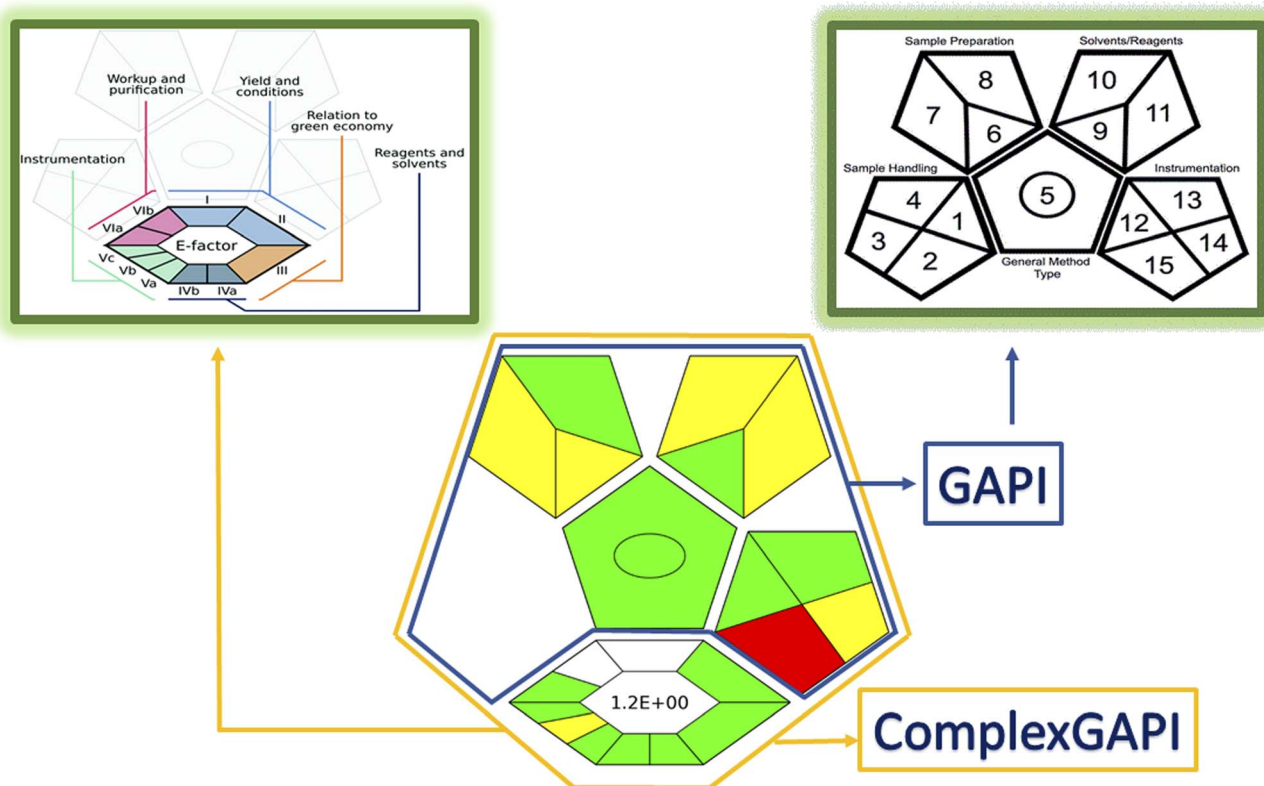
Workup and purification

Yield and conditions

Relation to green economy

Instrumentation

Reagents and solvents

VIb
I
VIa
II
E-factor
Vc
Vb
Va
III
IVb
IVa

Sample Preparation

Solvents/Reagents

8
7
6
10
9
11

Sample Handling

Instrumentation

4
1
3
2
5
13
12
14
15

General Method Type

GAPI

1.2E+00

ComplexGAPI